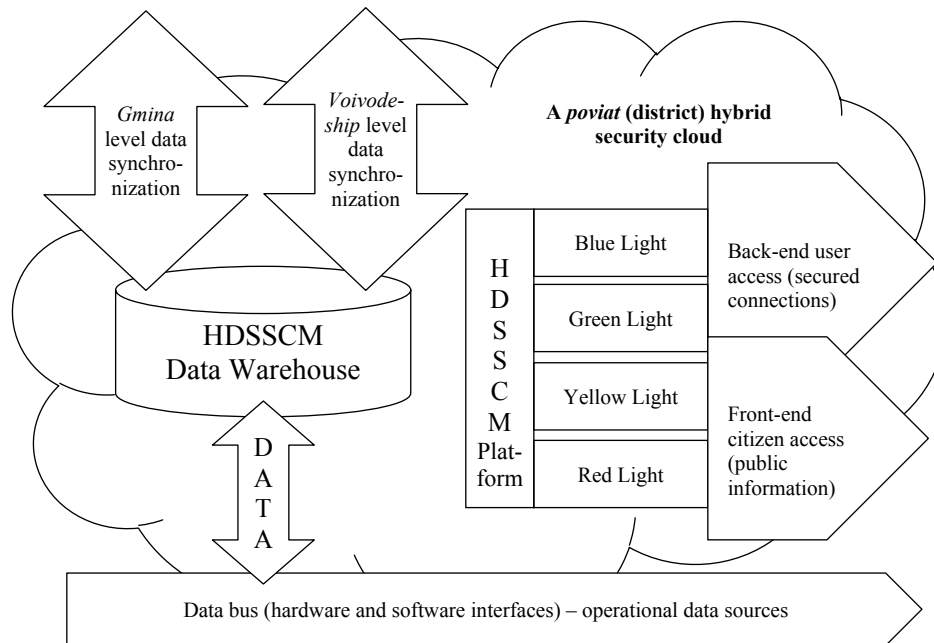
Gmina level data synchronization

Voivodeship level data synchronization

A poviat (district) hybrid security cloud

HDSSCM Data Warehouse

H D S S C M Platform

Blue Light

Green Light

Yellow Light

Red Light

Back-end user access (secured connections)

Front-end citizen access (public information)

D A T A

Data bus (hardware and software interfaces) – operational data sources